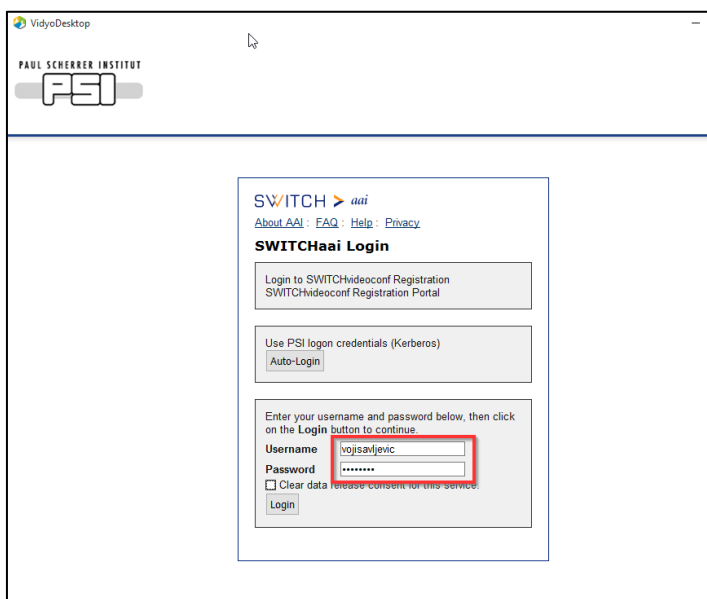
VidyoDesktop

PAUL SCHERRER INSTITUT

PSI

SWITCH > aai

About AAI : FAQ : Help : Privacy

SWITCHaai Login

Login to SWITCHvideoconf Registration
SWITCHvideoconf Registration Portal

Use PSI logon credentials (Kerberos)

Auto-Login

Enter your username and password below, then click on the Login button to continue.

Username vojisavljevic

Password ••••••••

Clear data release consent for this service.

Login